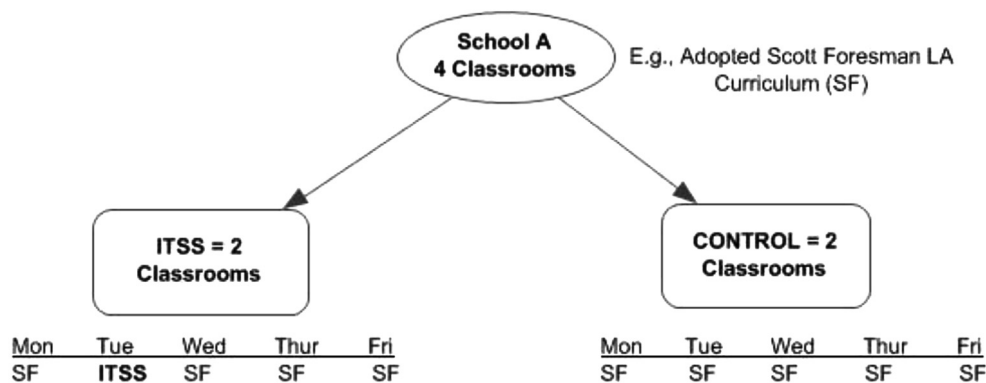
School A
4 Classrooms

E.g., Adopted Scott Foresman LA Curriculum (SF)

ITSS = 2 Classrooms

CONTROL = 2 Classrooms

| Mon | Tue | Wed | Thur | Fri |
|---|---|---|---|---|
| SF | **ITSS** | SF | SF | SF |

| Mon | Tue | Wed | Thur | Fri |
|---|---|---|---|---|
| SF | SF | SF | SF | SF |